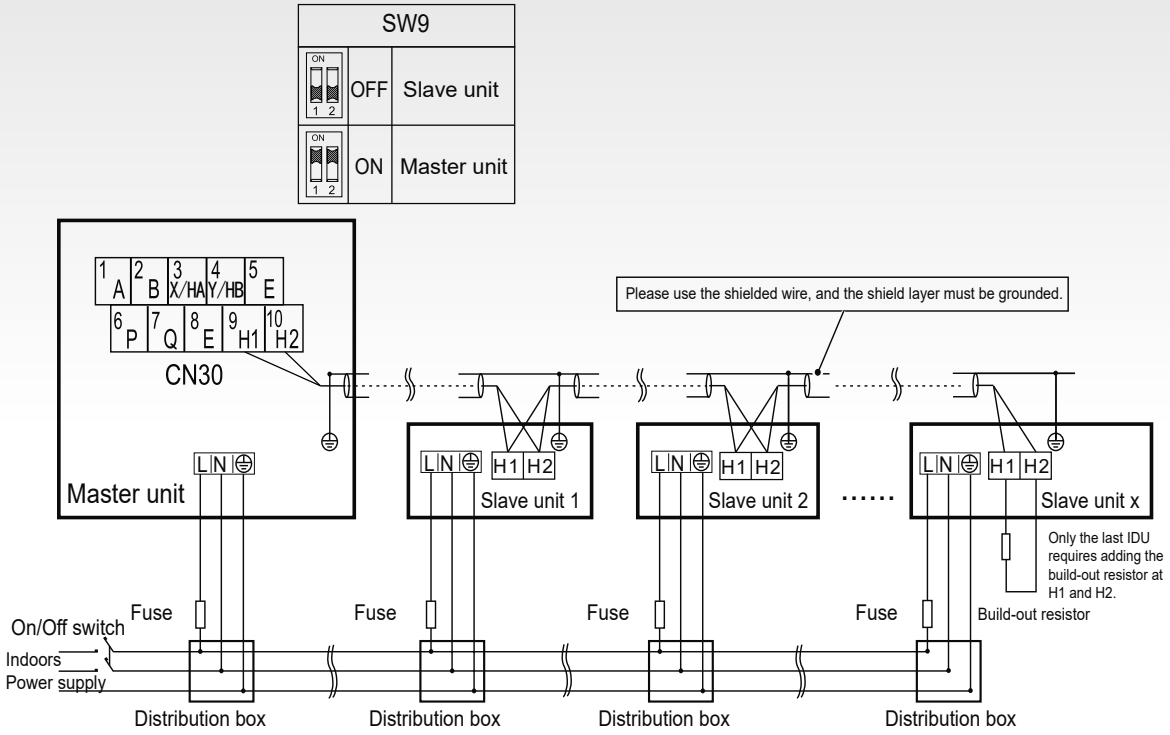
SW9

| | | |
|---|---|---|
| ON 1 2 | OFF | Slave unit |
| ON 1 2 | ON | Master unit |

1 A 2 B 3 X/HA 4 Y/HB 5 E
6 P 7 Q 8 E 9 H1 10 H2
CN30

Please use the shielded wire, and the shield layer must be grounded.

L N ⏚
Master unit

L N ⏚ H1 H2
Slave unit 1

L N ⏚ H1 H2
Slave unit 2

......

L N ⏚ H1 H2
Slave unit x

Only the last IDU requires adding the build-out resistor at H1 and H2.

Fuse
On/Off switch
Indoors
Power supply
Fuse
Fuse
Fuse
Build-out resistor

Distribution box
Distribution box
Distribution box
Distribution box